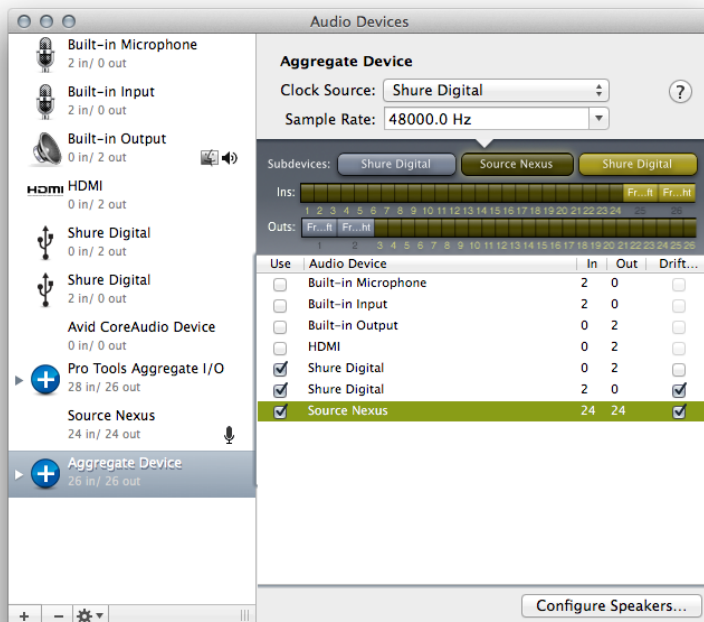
Audio Devices

Built-in Microphone
2 in/ 0 out

Built-in Input
2 in/ 0 out

Built-in Output
0 in/ 2 out

HDMI
0 in/ 2 out

Shure Digital
0 in/ 2 out

Shure Digital
2 in/ 0 out

Avid CoreAudio Device
0 in/ 0 out

Pro Tools Aggregate I/O
28 in/ 26 out

Source Nexus
24 in/ 24 out

Aggregate Device
26 in/ 26 out

+ − ⚙▾

Aggregate Device
Clock Source: Shure Digital
Sample Rate: 48000.0 Hz
?

Subdevices: Shure Digital Source Nexus Shure Digital

Ins: 1 2 3 4 5 6 7 8 9 10 11 12 13 14 15 16 17 18 19 20 21 22 23 24 Fr...ft 25 Fr...ht 26

Outs: Fr...ft 1 Fr...ht 2 3 4 5 6 7 8 9 10 11 12 13 14 15 16 17 18 19 20 21 22 23 24 25 26

| Use | Audio Device | In | Out | Drift... |
|---|---|---|---|---|
| ☐ | Built-in Microphone | 2 | 0 | ☐ |
| ☐ | Built-in Input | 2 | 0 | ☐ |
| ☐ | Built-in Output | 0 | 2 | ☐ |
| ☐ | HDMI | 0 | 2 | ☐ |
| ☑ | Shure Digital | 0 | 2 | ☐ |
| ☑ | Shure Digital | 2 | 0 | ☑ |
| ☑ | Source Nexus | 24 | 24 | ☑ |

Configure Speakers...